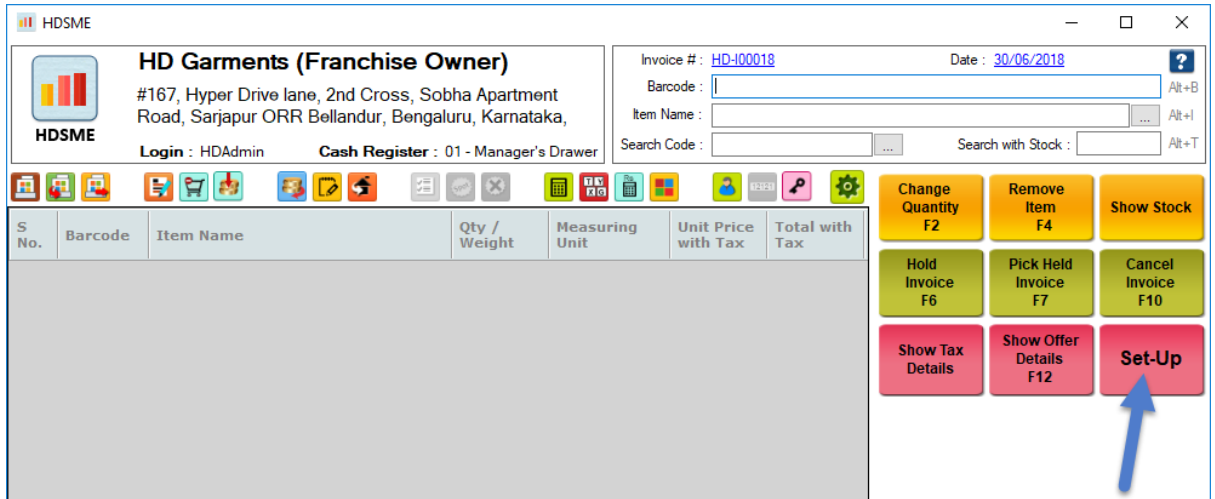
HDSME

HDSME

HD Garments (Franchise Owner)

#167, Hyper Drive lane, 2nd Cross, Sobha Apartment Road, Sarjapur ORR Bellandur, Bengaluru, Karnataka,

Login : HDAdmin Cash Register : 01 - Manager's Drawer

Invoice # : HD-I00018 Date : 30/06/2018

Barcode : Alt+B

Item Name : ... Alt+I

Search Code : ... Search with Stock : Alt+T

| S No. | Barcode | Item Name | Qty / Weight | Measuring Unit | Unit Price with Tax | Total with Tax |
|---|---|---|---|---|---|---|

Change Quantity F2

Remove Item F4

Show Stock

Hold Invoice F6

Pick Held Invoice F7

Cancel Invoice F10

Show Tax Details

Show Offer Details F12

Set-Up